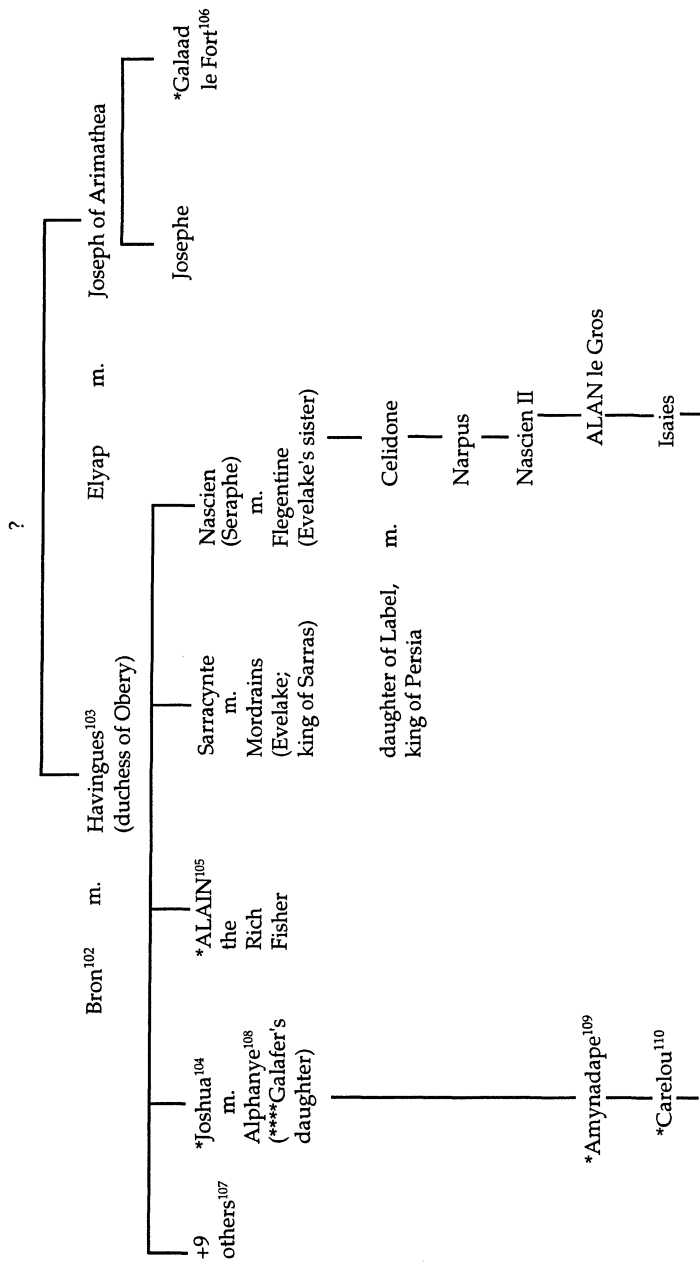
?

Bron$^{102}$ m. Havingues$^{103}$ (duchess of Obery)

Elyap m. Joseph of Arimathea

Josephe

*Galaad le Fort$^{106}$

+9 others$^{107}$

*Joshua$^{104}$ m. Alphanye$^{108}$ (***Galafer's daughter)

*ALAIN$^{105}$ the Rich Fisher

Sarracynte m. Mordrains (Evelake; king of Sarras)

Nascien (Seraphe) m. Flegentine (Evelake's sister)

daughter of Label, king of Persia m. Celidone

Narpus

Nascien II

ALAN le Gros

Isaies

*Amynadape$^{109}$

*Carelou$^{110}$